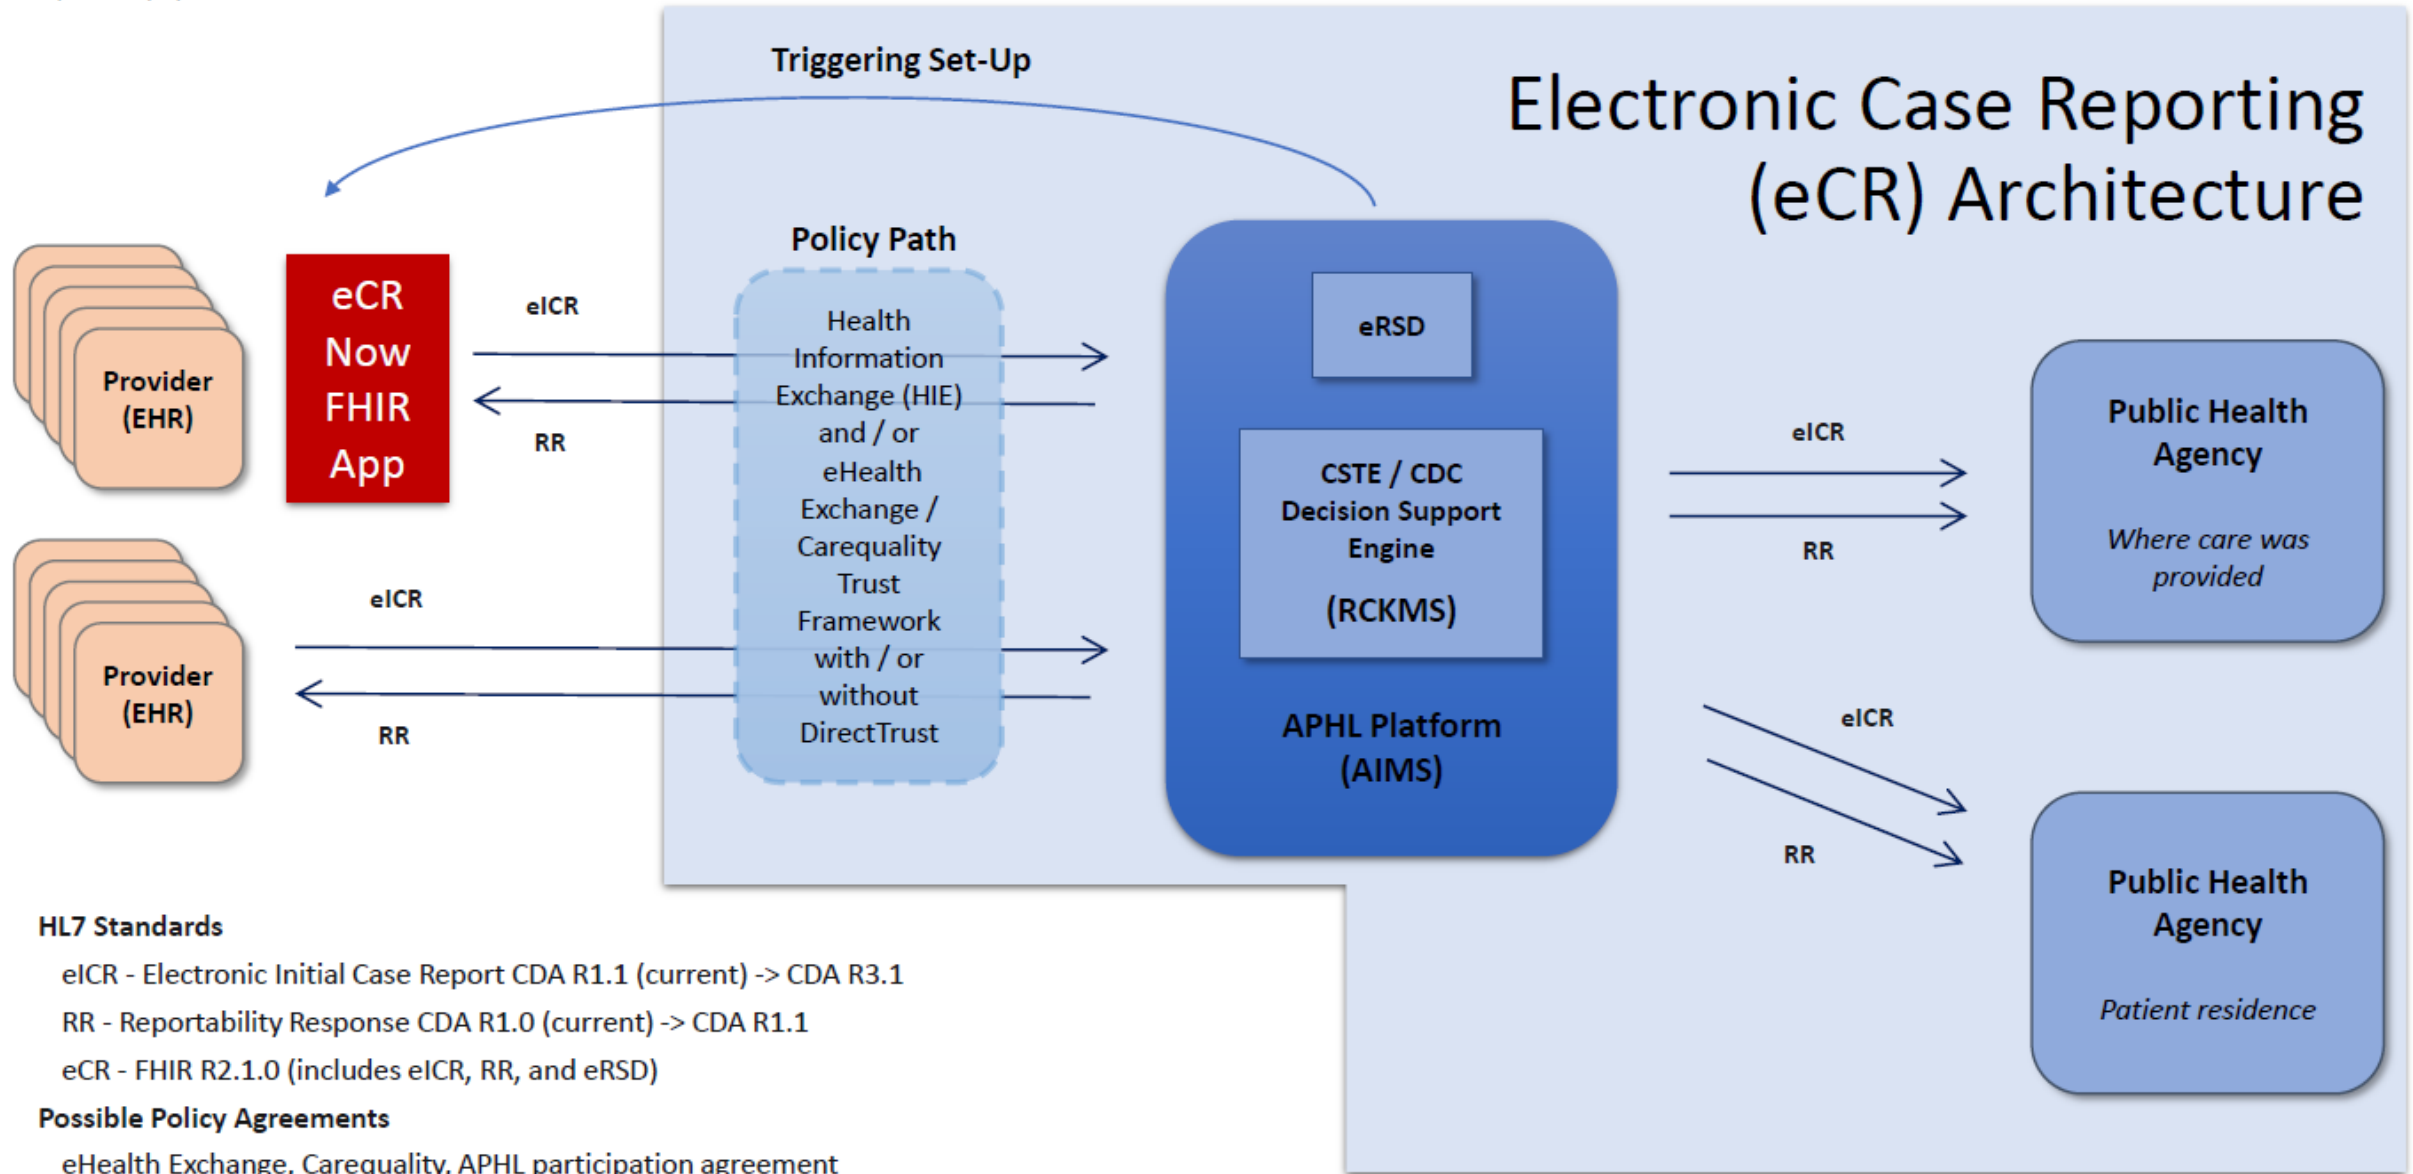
Triggering Set-Up

Electronic Case Reporting (eCR) Architecture

Provider (EHR)

eCR Now FHIR App

eICR

RR

Policy Path

Health Information Exchange (HIE) and / or eHealth Exchange / Carequality Trust Framework with / or without DirectTrust

eRSD

CSTE / CDC Decision Support Engine

(RCKMS)

APHL Platform (AIMS)

Provider (EHR)

eICR

RR

eICR

RR

Public Health Agency

Where care was provided

eICR

RR

Public Health Agency

Patient residence

HL7 Standards

eICR - Electronic Initial Case Report CDA R1.1 (current) -> CDA R3.1

RR - Reportability Response CDA R1.0 (current) -> CDA R1.1

eCR - FHIR R2.1.0 (includes eICR, RR, and eRSD)

Possible Policy Agreements

eHealth Exchange, Carequality, APHL participation agreement